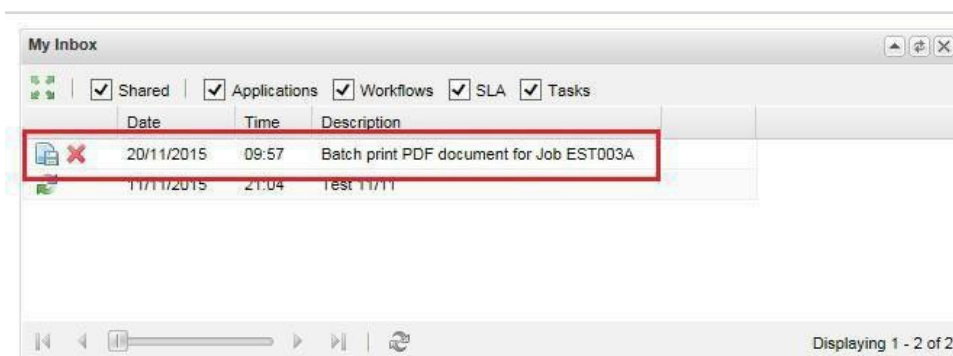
My Inbox

Shared | Applications | Workflows | SLA | Tasks

| Date | Time | Description |
|---|---|---|
| 20/11/2015 | 09:57 | Batch print PDF document for Job EST003A |
| 11/11/2015 | 21:04 | Test 11/11 |

Displaying 1 - 2 of 2